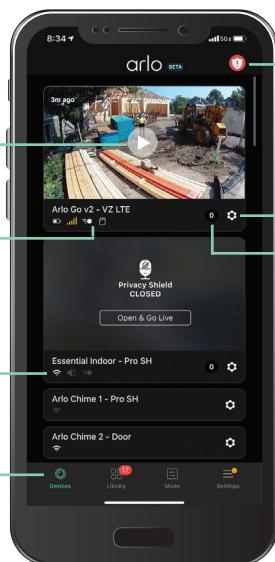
8:34

5G

arlo BETA

3m ago

Arlo Go v2 - VZ LTE

0

Privacy Shield CLOSED

Open & Go Live

Essential Indoor - Pro SH

0

Arlo Chime 1 - Pro SH

Arlo Chime 2 - Door

17

Devices

Library

Mode

Settings